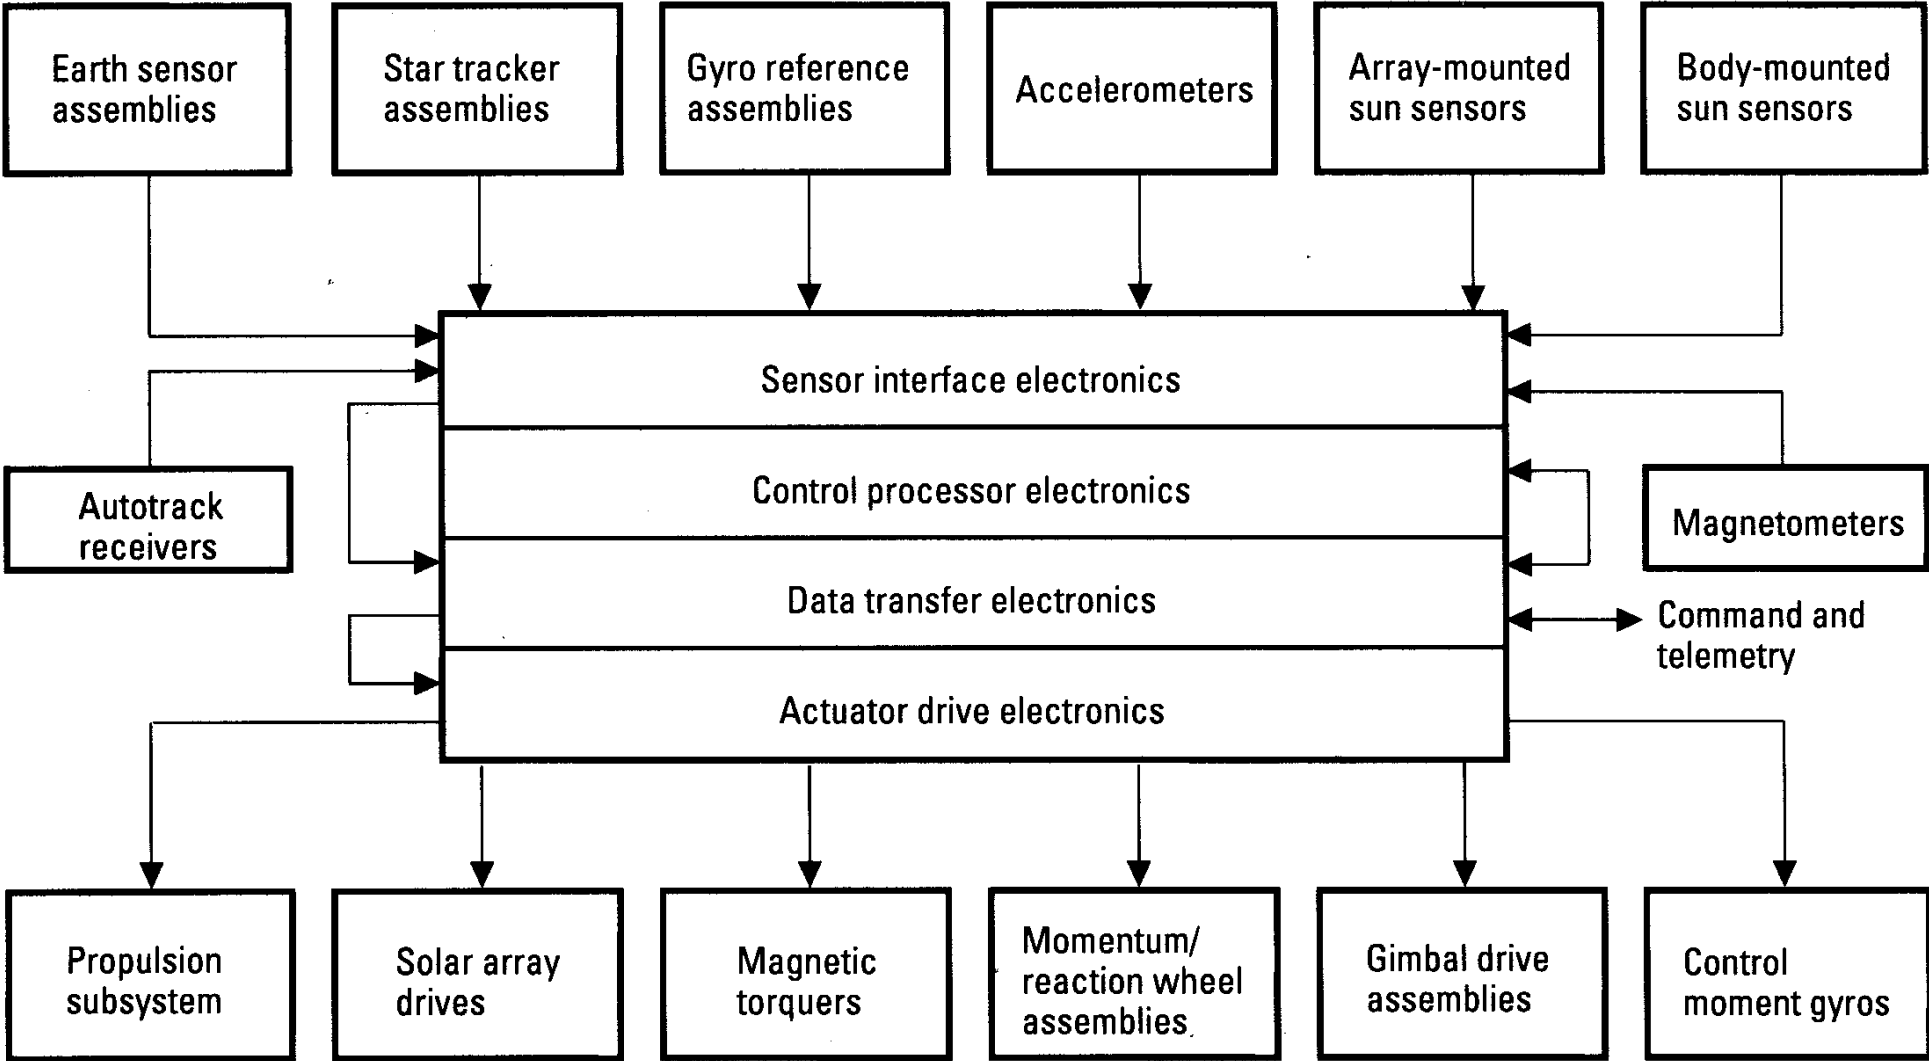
Earth sensor assemblies

Star tracker assemblies

Gyro reference assemblies

Accelerometers

Array-mounted sun sensors

Body-mounted sun sensors

Autotrack receivers

Sensor interface electronics

Control processor electronics

Data transfer electronics

Actuator drive electronics

Magnetometers

Command and telemetry

Propulsion subsystem

Solar array drives

Magnetic torquers

Momentum/ reaction wheel assemblies

Gimbal drive assemblies

Control moment gyros